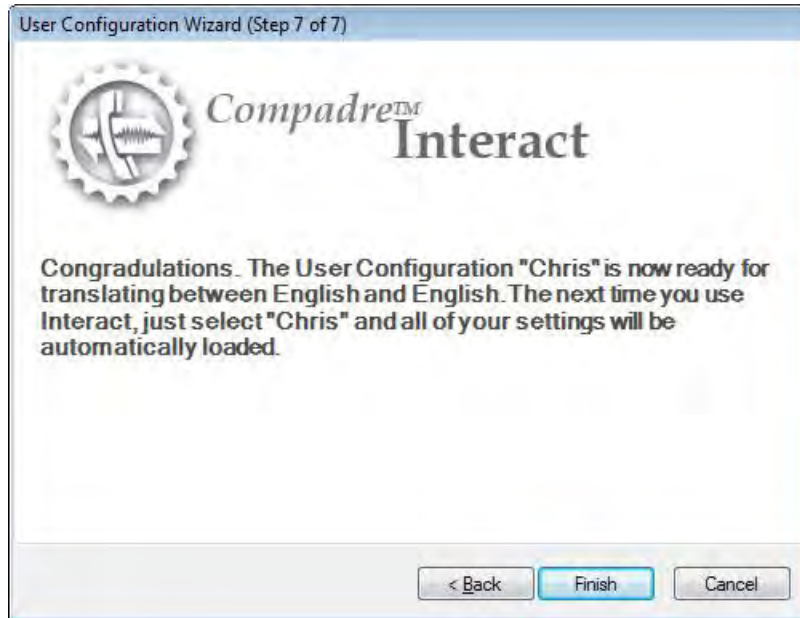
User Configuration Wizard (Step 7 of 7)

Compadre™ Interact

Congradulations. The User Configuration "Chris" is now ready for translating between English and English. The next time you use Interact, just select "Chris" and all of your settings will be automatically loaded.

< Back
Finish
Cancel